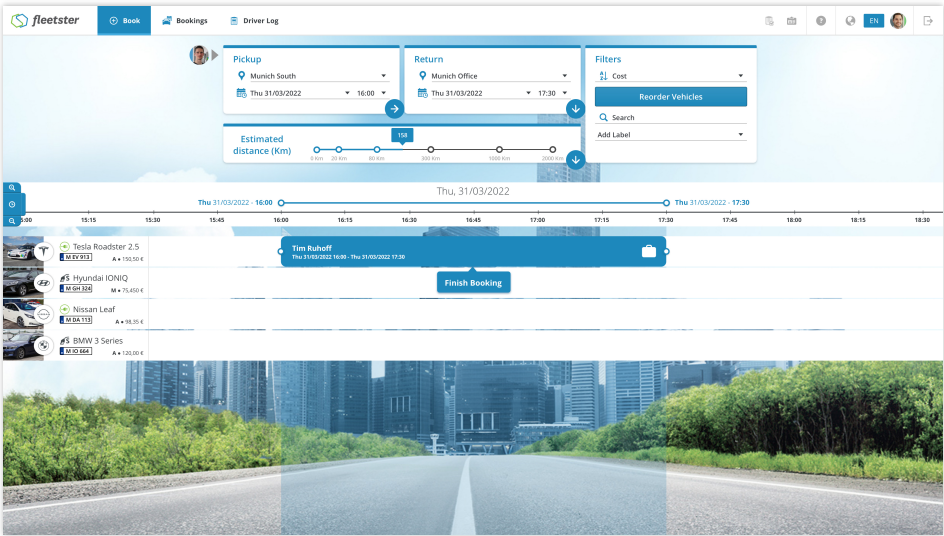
fleetster

Book

Bookings

Driver Log

EN

Pickup

Munich South

Thu 31/03/2022

16:00

Return

Munich Office

Thu 31/03/2022

17:30

Filters

Cost

Reorder Vehicles

Search

Add Label

Estimated distance (Km)

158

0 Km

20 Km

80 Km

300 Km

1000 Km

2000 Km

Thu, 31/03/2022

Thu 31/03/2022 - 16:00

Thu 31/03/2022 - 17:30

15:00

15:15

15:30

15:45

16:00

16:15

16:30

16:45

17:00

17:15

17:30

17:45

18:00

18:15

18:30

Tesla Roadster 2.5

M EV 913

A • 150,50 €

Hyundai IONIQ

M GH 324

M • 75,450 €

Nissan Leaf

M DA 113

A • 98,35 €

BMW 3 Series

M IO 664

A • 120,00 €

Tim Ruhoff

Thu 31/03/2022 16:00 - Thu 31/03/2022 17:30

Finish Booking